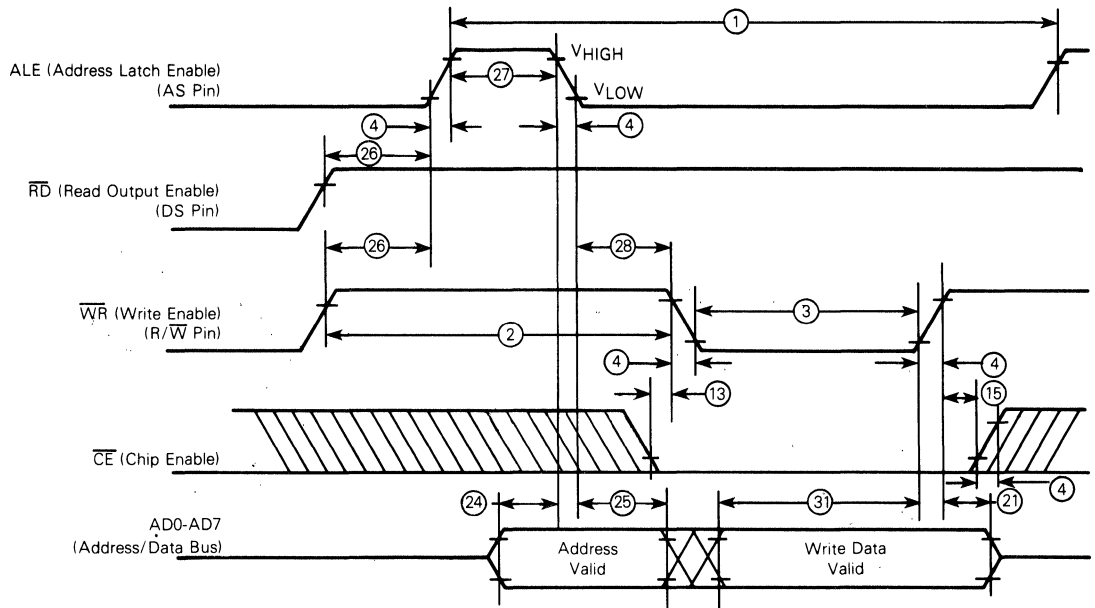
1

ALE (Address Latch Enable) (AS Pin)

27

$V_{HIGH}$

$V_{LOW}$

4

4

26

$\overline{RD}$ (Read Output Enable) (DS Pin)

26

28

$\overline{WR}$ (Write Enable) (R/$\overline{W}$ Pin)

2

3

4

4

13

15

$\overline{CE}$ (Chip Enable)

4

24

25

31

21

AD0-AD7 (Address/Data Bus)

Address Valid

Write Data Valid